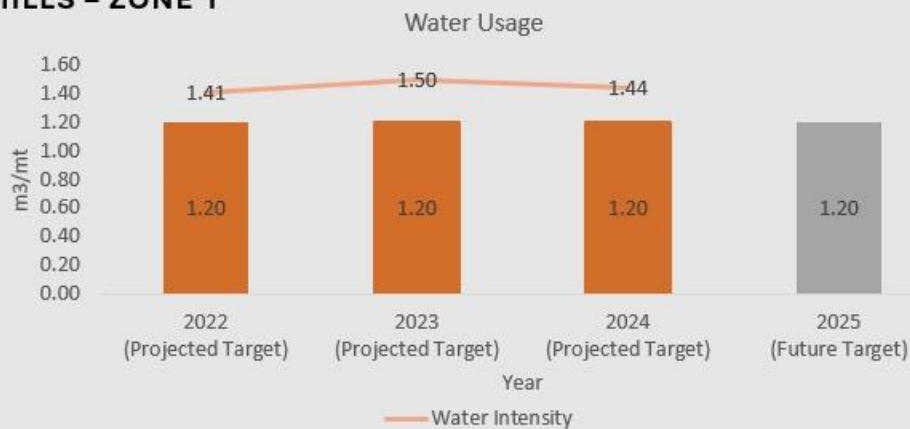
ILLS – ZONE 1

Water Usage

1.60
1.40
1.20
1.00
0.80
0.60
0.40
0.20
0.00

m3/mt

1.41
1.50
1.44

1.20
1.20
1.20
1.20

2022 (Projected Target)
2023 (Projected Target)
2024 (Projected Target)
2025 (Future Target)

Year

Water Intensity